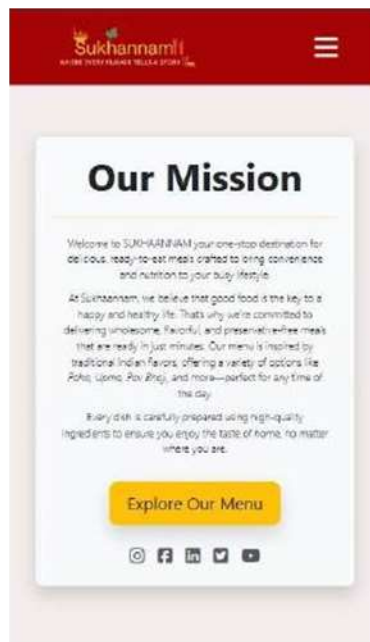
Sukhannam!!
WHERE EVERY FLAVOR TELLS A STORY

Our Mission

Welcome to SUKHANNAM your one-stop destination for delicious, ready-to-eat meals crafted to bring convenience and nutrition to your busy lifestyle.

At Sukhannam, we believe that good food is the key to a happy and healthy life. That's why we're committed to delivering wholesome, flavorful, and preservative-free meals that are ready in just minutes. Our menu is inspired by traditional Indian flavors, offering a variety of options like Poha, Upma, Pav Bhaji, and more—perfect for any time of the day.

Every dish is carefully prepared using high-quality ingredients to ensure you enjoy the taste of home, no matter where you are.

Explore Our Menu